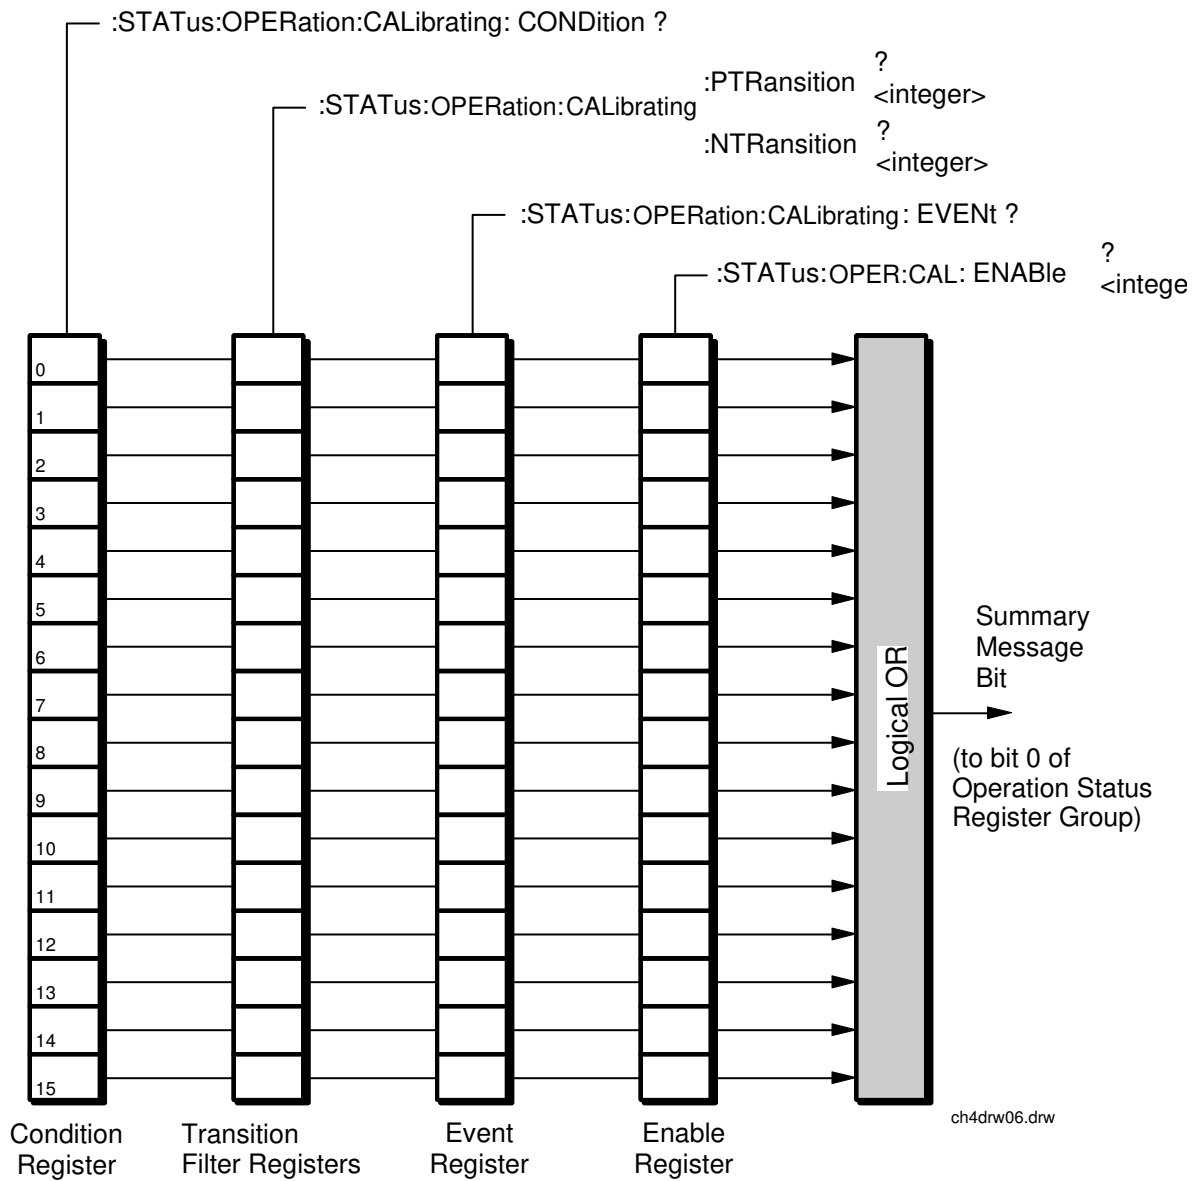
:STATus:OPERation:CALibrating: CONDition ?

:STATus:OPERation:CALibrating :PTRansition ? <integer>

:NTRansition ? <integer>

:STATus:OPERation:CALibrating: EVENt ?

:STATus:OPER:CAL: ENABle ? <intege

0
1
2
3
4
5
6
7
8
9
10
11
12
13
14
15

Logical OR

Summary Message Bit

(to bit 0 of Operation Status Register Group)

ch4drw06.drw

Condition Register

Transition Filter Registers

Event Register

Enable Register